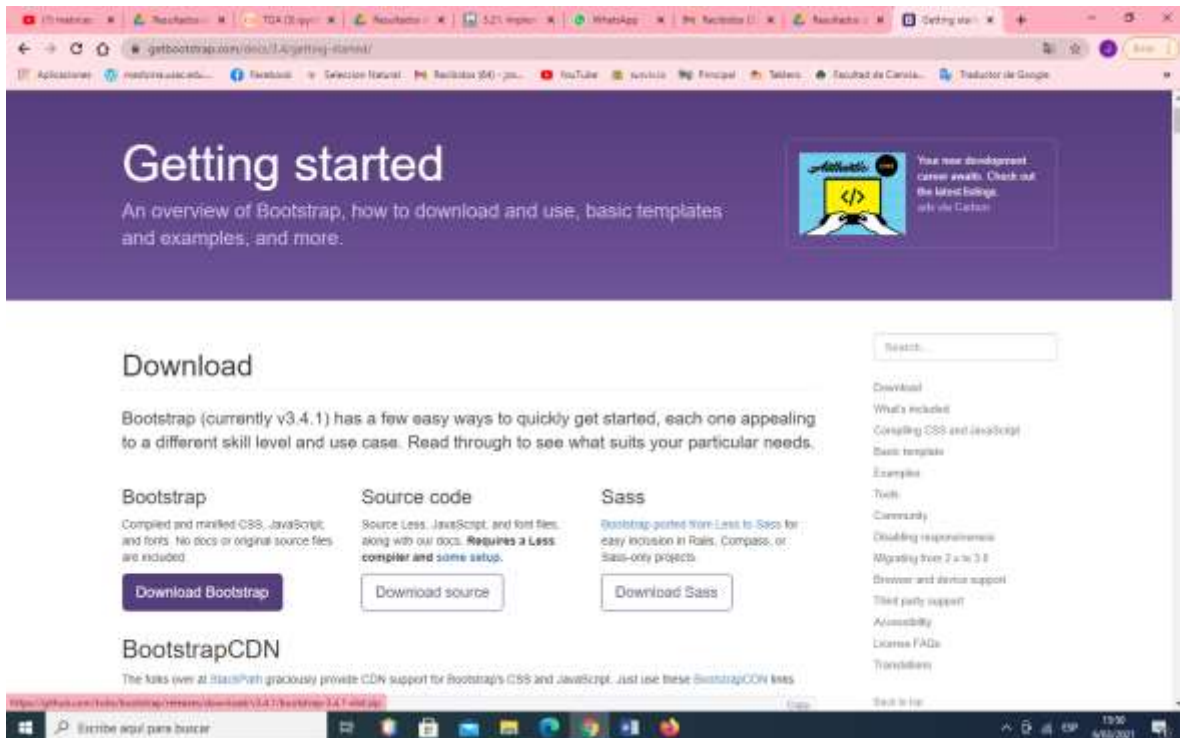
getbootstrap.com/docs/3.4/getting-started/

Getting started

An overview of Bootstrap, how to download and use, basic templates and examples, and more.

Your new development career awaits. Check out the latest listings.
ads via Carbon

Download

Bootstrap (currently v3.4.1) has a few easy ways to quickly get started, each one appealing to a different skill level and use case. Read through to see what suits your particular needs.

Bootstrap

Compiled and minified CSS, JavaScript, and fonts. No docs or original source files are included.

Download Bootstrap

Source code

Source Less, JavaScript, and font files, along with our docs. Requires a Less compiler and some setup.

Download source

Sass

Bootstrap ported from Less to Sass for easy inclusion in Rails, Compass, or Sass-only projects.

Download Sass

BootstrapCDN

The folks over at StackPath graciously provide CDN support for Bootstrap's CSS and JavaScript. Just use these BootstrapCDN links

Search...

Download
What's included
Compiling CSS and JavaScript
Basic template
Examples
Tools
Community
Disabling responsiveness
Migrating from 2.x to 3.0
Browser and device support
Third party support
Accessibility
License FAQs
Translations

Back to top

Escribe aquí para buscar